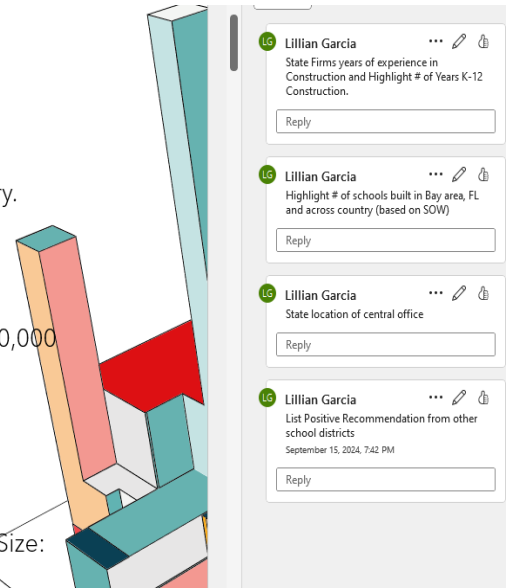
ry.

0,000

Size:

LG Lillian Garcia ...
State Firms years of experience in Construction and Highlight # of Years K-12 Construction.
Reply

LG Lillian Garcia ...
Highlight # of schools built in Bay area, FL and across country (based on SOW)
Reply

LG Lillian Garcia ...
State location of central office
Reply

LG Lillian Garcia ...
List Positive Recommendation from other school districts
September 15, 2024, 7:42 PM
Reply